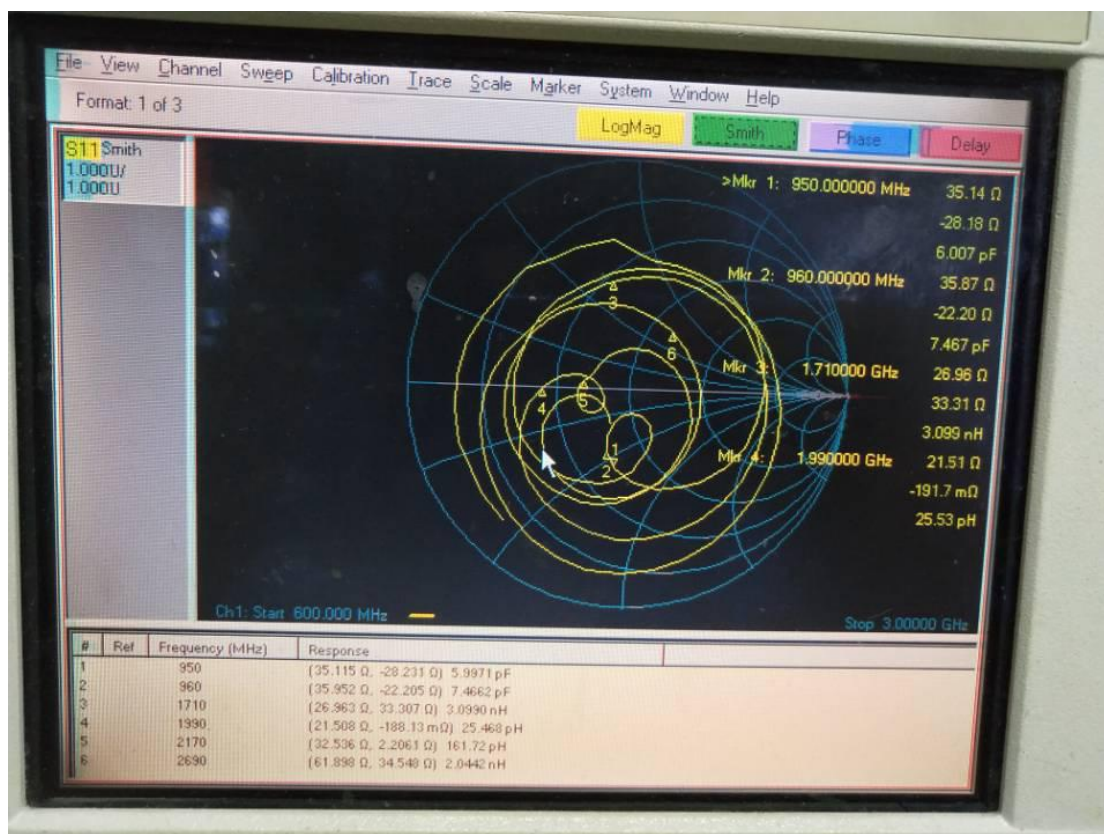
File View Channel Sweep Calibration Trace Scale Marker System Window Help

Format: 1 of 3

LogMag Smith Phase Delay

S11 Smith
1.000U/
1.000U

>Mkr 1: 950.000000 MHz 35.14 Ω
-28.18 Ω
6.007 pF
Mkr 2: 960.000000 MHz 35.87 Ω
-22.20 Ω
7.467 pF
Mkr 3: 1.710000 GHz 26.96 Ω
33.31 Ω
3.099 nH
Mkr 4: 1.990000 GHz 21.51 Ω
-191.7 mΩ
25.53 pH

3
6
4
5
1
2

Ch1: Start 600.000 MHz

Stop 3.00000 GHz

| # | Ref | Frequency (MHz) | Response |
|---|---|---|---|
| 1 | | 950 | (35.115 Ω, -28.231 Ω) 5.9971 pF |
| 2 | | 960 | (35.952 Ω, -22.205 Ω) 7.4662 pF |
| 3 | | 1710 | (26.963 Ω, 33.307 Ω) 3.0990 nH |
| 4 | | 1990 | (21.508 Ω, -188.13 mΩ) 25.468 pH |
| 5 | | 2170 | (32.536 Ω, 2.2061 Ω) 161.72 pH |
| 6 | | 2690 | (61.898 Ω, 34.548 Ω) 2.0442 nH |